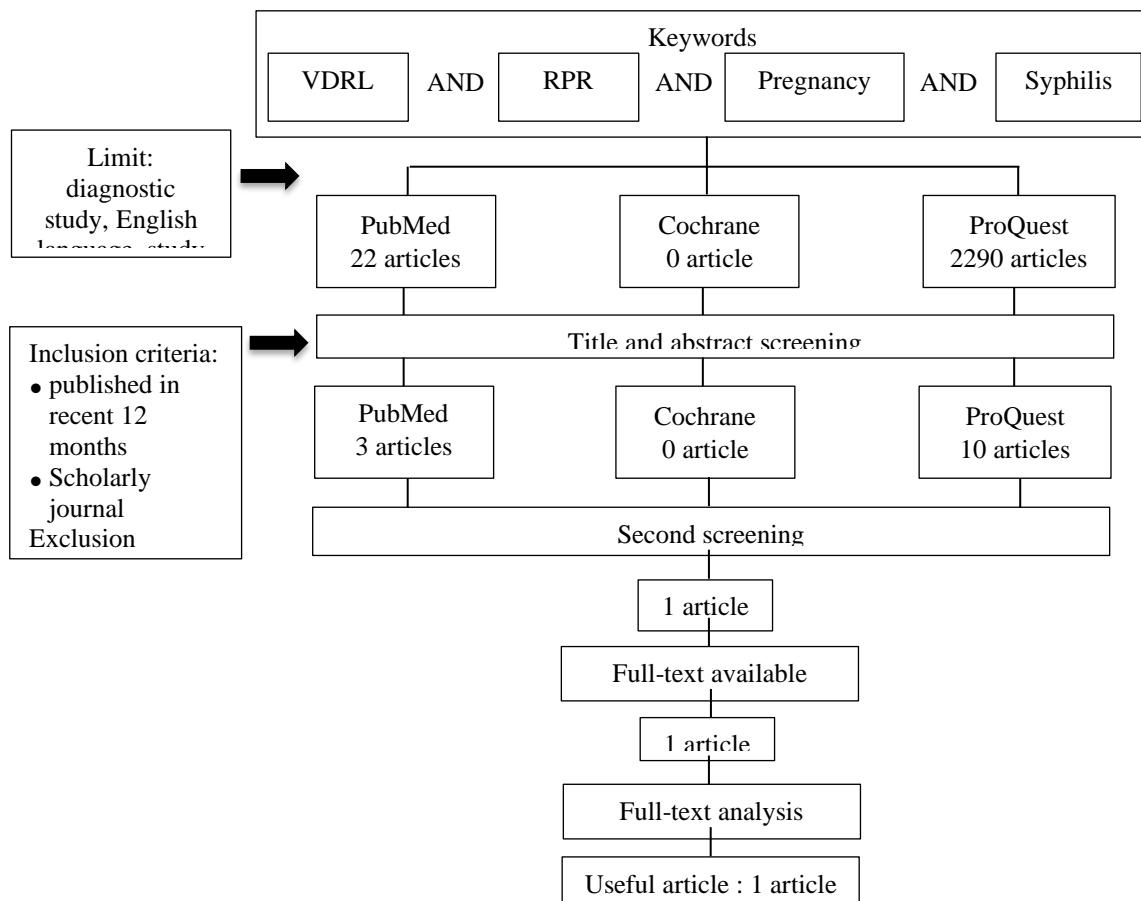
Keywords

VDRL AND RPR AND Pregnancy AND Syphilis

Limit: diagnostic study, English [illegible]

PubMed
22 articles

Cochrane
0 article

ProQuest
2290 articles

Inclusion criteria:
• published in recent 12 months
• Scholarly journal
Exclusion

Title and abstract screening

PubMed
3 articles

Cochrane
0 article

ProQuest
10 articles

Second screening

1 article

Full-text available

1 article

Full-text analysis

Useful article : 1 article